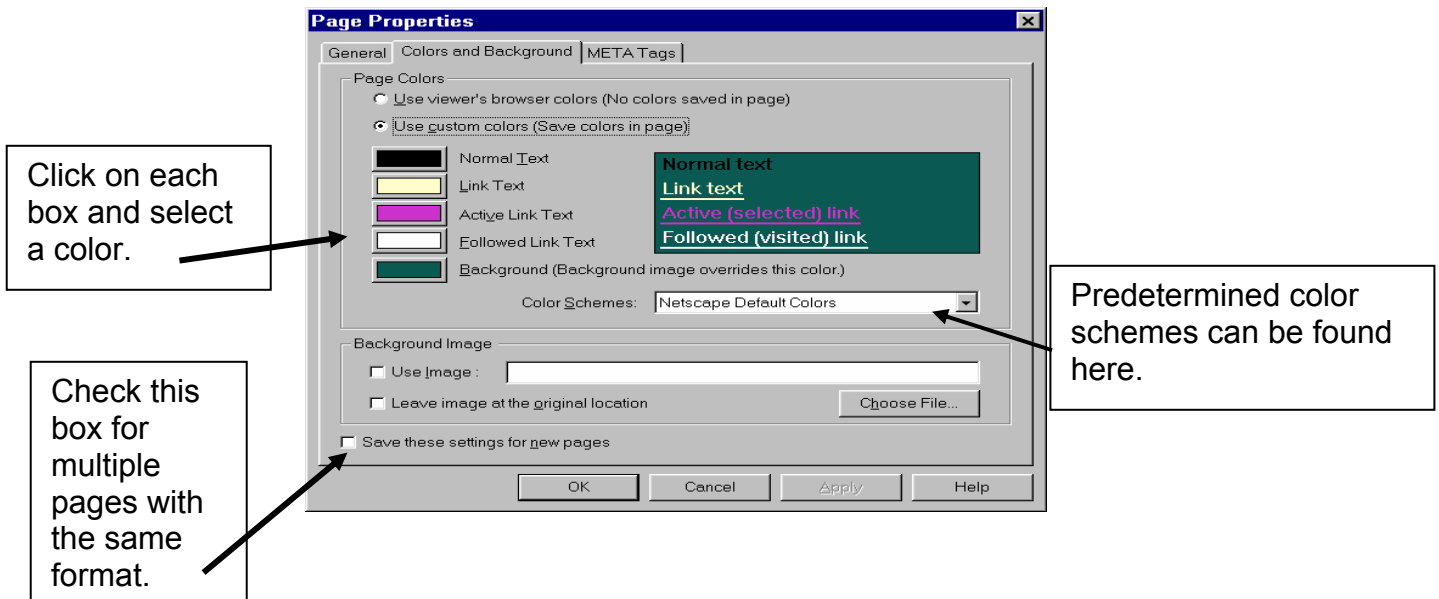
Page Properties

General | Colors and Background | META Tags

Page Colors

Use viewer's browser colors (No colors saved in page)

Use custom colors (Save colors in page)

Click on each box and select a color.

Normal Text

Link Text

Active Link Text

Followed Link Text

Background (Background image overrides this color.)

Normal text

Link text

Active (selected) link

Followed (visited) link

Color Schemes: Netscape Default Colors

Predetermined color schemes can be found here.

Background Image

Use Image :

Leave image at the original location

Choose File...

Check this box for multiple pages with the same format.

Save these settings for new pages

OK

Cancel

Apply

Help